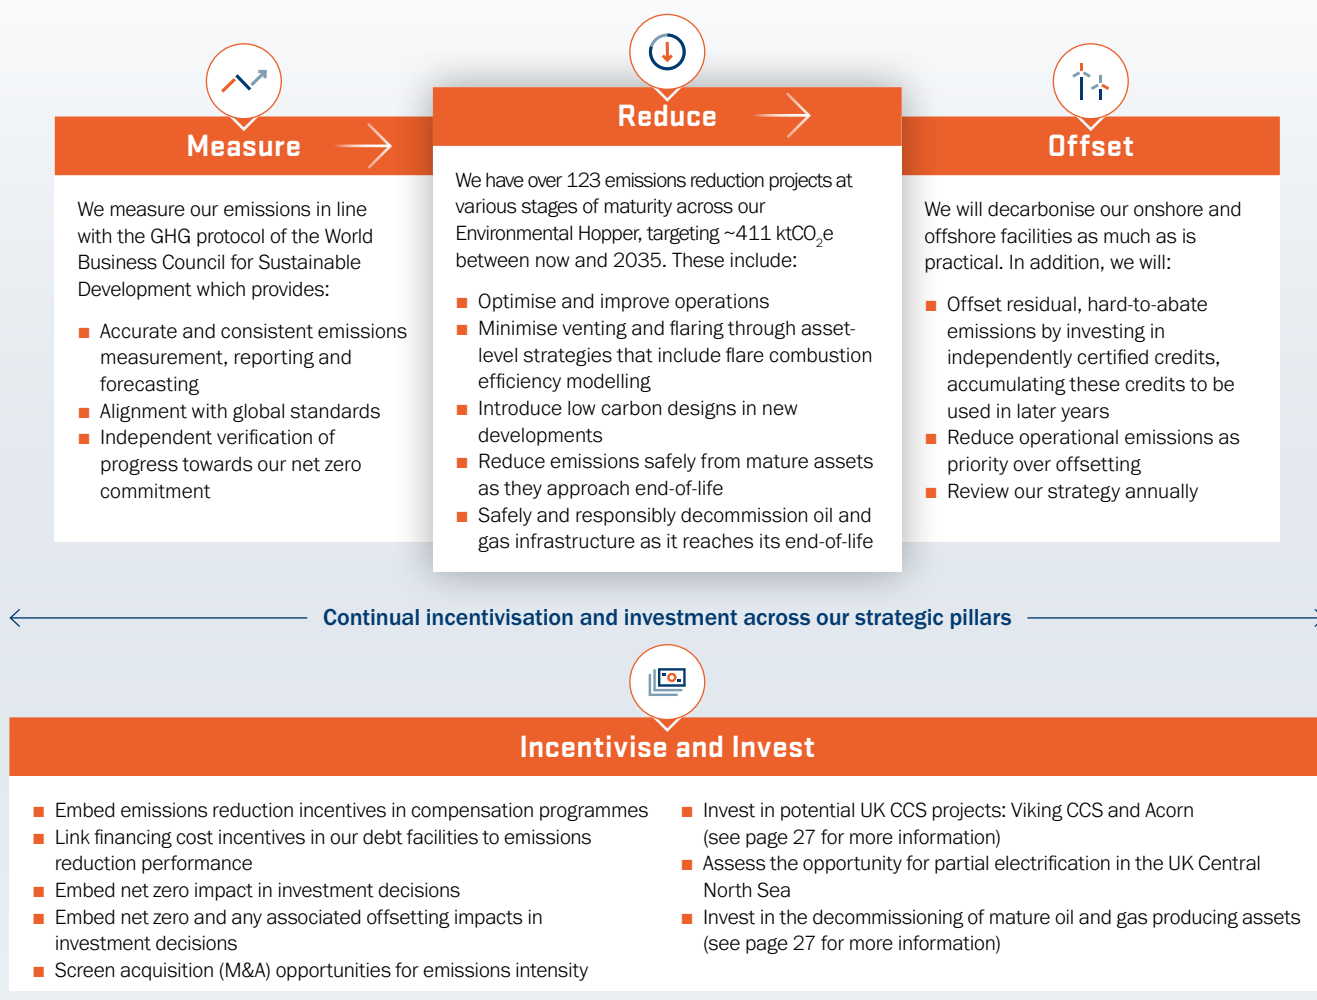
Measure

We measure our emissions in line with the GHG protocol of the World Business Council for Sustainable Development which provides:

- Accurate and consistent emissions measurement, reporting and forecasting
- Alignment with global standards
- Independent verification of progress towards our net zero commitment

Reduce

We have over 123 emissions reduction projects at various stages of maturity across our Environmental Hopper, targeting ~411 kt$CO_2$e between now and 2035. These include:

- Optimise and improve operations
- Minimise venting and flaring through asset-level strategies that include flare combustion efficiency modelling
- Introduce low carbon designs in new developments
- Reduce emissions safely from mature assets as they approach end-of-life
- Safely and responsibly decommission oil and gas infrastructure as it reaches its end-of-life

Offset

We will decarbonise our onshore and offshore facilities as much as is practical. In addition, we will:

- Offset residual, hard-to-abate emissions by investing in independently certified credits, accumulating these credits to be used in later years
- Reduce operational emissions as priority over offsetting
- Review our strategy annually

Continual incentivisation and investment across our strategic pillars

Incentivise and Invest

- Embed emissions reduction incentives in compensation programmes
- Link financing cost incentives in our debt facilities to emissions reduction performance
- Embed net zero impact in investment decisions
- Embed net zero and any associated offsetting impacts in investment decisions
- Screen acquisition (M&A) opportunities for emissions intensity

- Invest in potential UK CCS projects: Viking CCS and Acorn (see page 27 for more information)
- Assess the opportunity for partial electrification in the UK Central North Sea
- Invest in the decommissioning of mature oil and gas producing assets (see page 27 for more information)